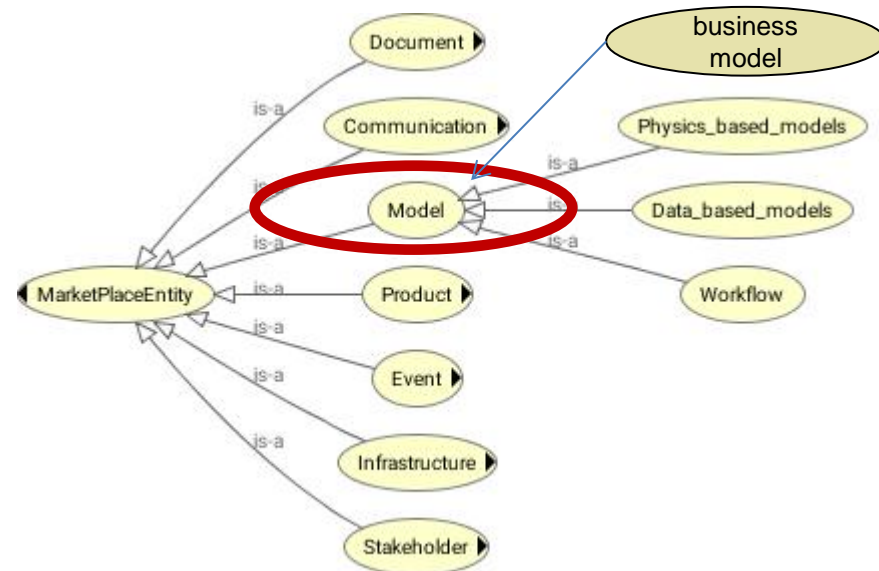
business model

Document

is-a

Communication

Physics_based_models

is-a

is-a

Model

is-a

Data_based_models

is-a

is-a

MarketPlaceEntity

is-a

Product

Workflow

is-a

is-a

Event

is-a

Infrastructure

Stakeholder